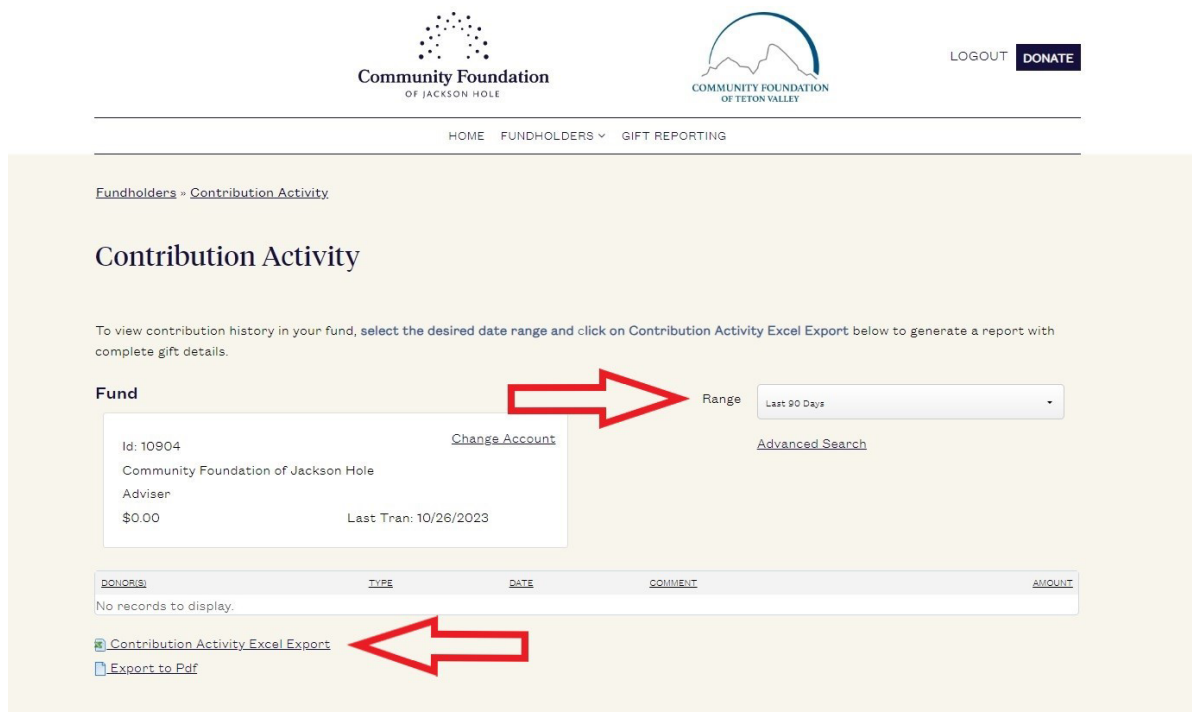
Community Foundation
OF JACKSON HOLE

COMMUNITY FOUNDATION
OF TETON VALLEY

LOGOUT DONATE

HOME FUNDHOLDERS GIFT REPORTING

Fundholders » Contribution Activity

Contribution Activity

To view contribution history in your fund, select the desired date range and click on Contribution Activity Excel Export below to generate a report with complete gift details.

Fund

Range Last 90 Days

Advanced Search

Id: 10904
Change Account
Community Foundation of Jackson Hole
Adviser
$0.00
Last Tran: 10/26/2023

| DONOR(S) | TYPE | DATE | COMMENT | AMOUNT |
|---|---|---|---|---|
| No records to display. | | | | |

Contribution Activity Excel Export
Export to Pdf